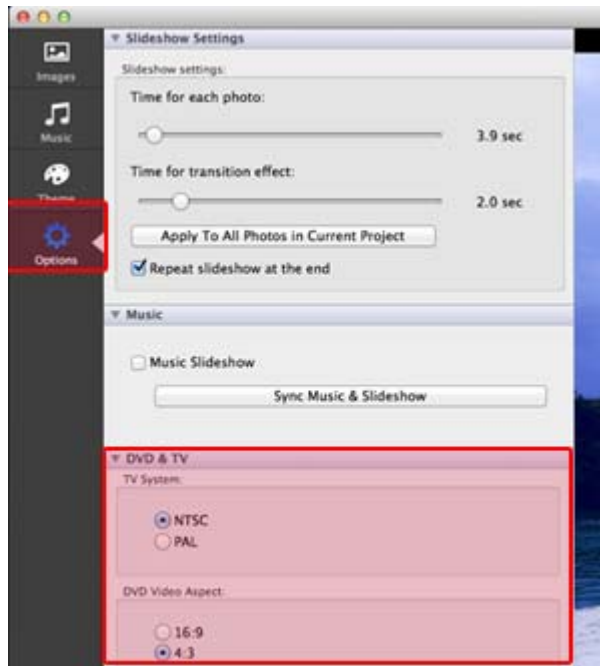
Images

Music

Theme

Options

Slideshow Settings

Slideshow settings:

Time for each photo:

3.9 sec

Time for transition effect:

2.0 sec

Apply To All Photos in Current Project

Repeat slideshow at the end

Music

Music Slideshow

Sync Music & Slideshow

DVD & TV

TV System:

NTSC
PAL

DVD Video Aspect:

16:9
4:3